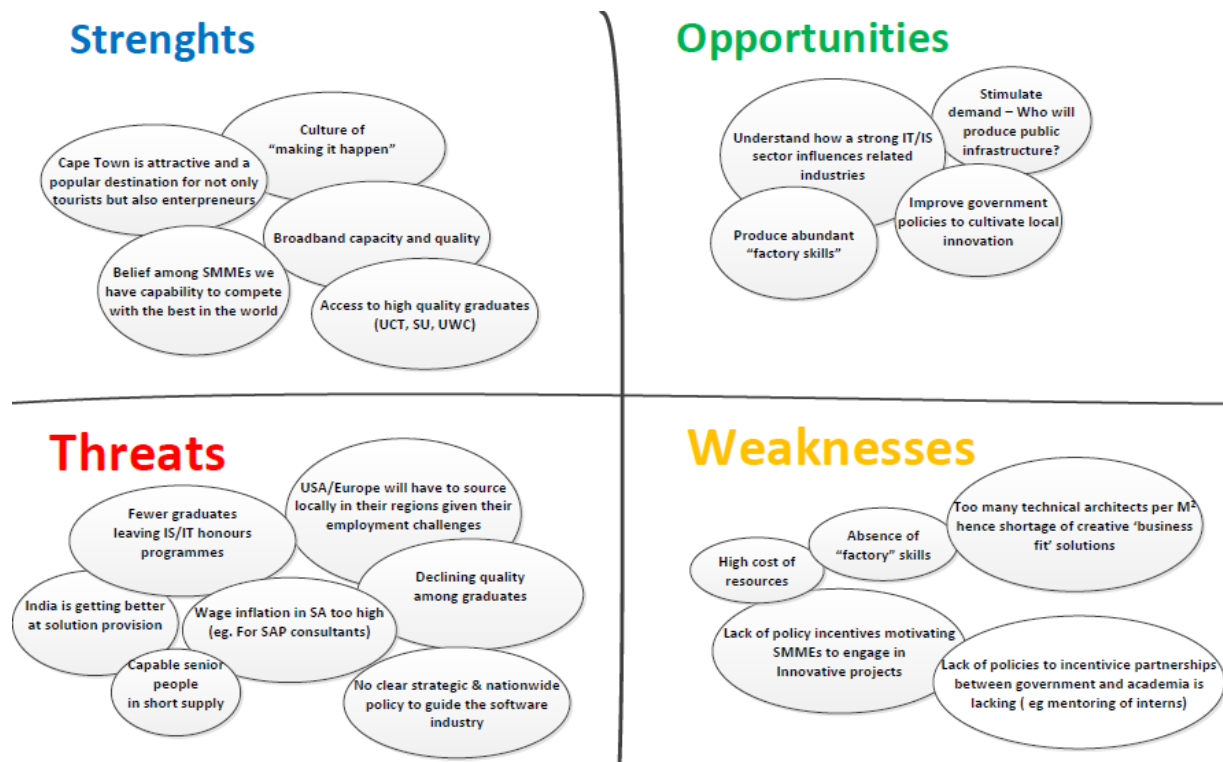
Strenghts

Culture of "making it happen"

Cape Town is attractive and a popular destination for not only tourists but also enterpreneurs

Broadband capacity and quality

Belief among SMMEs we have capability to compete with the best in the world

Access to high quality graduates (UCT, SU, UWC)

Opportunities

Stimulate demand – Who will produce public infrastructure?

Understand how a strong IT/IS sector influences related industries

Improve government policies to cultivate local innovation

Produce abundant "factory skills"

Threats

USA/Europe will have to source locally in their regions given their employment challenges

Fewer graduates leaving IS/IT honours programmes

Declining quality among graduates

India is getting better at solution provision

Wage inflation in SA too high (eg. For SAP consultants)

Capable senior people in short supply

No clear strategic & nationwide policy to guide the software industry

Weaknesses

Too many technical architects per $M^2$ hence shortage of creative 'business fit' solutions

Absence of "factory" skills

High cost of resources

Lack of policy incentives motivating SMMEs to engage in Innovative projects

Lack of policies to incentivice partnerships between government and academia is lacking ( eg mentoring of interns)